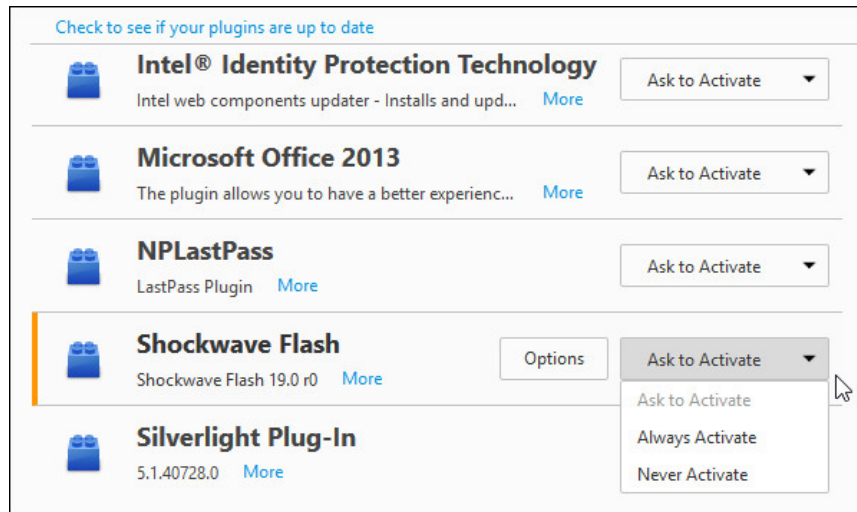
Check to see if your plugins are up to date

Intel® Identity Protection Technology
Intel web components updater - Installs and upd... More
Ask to Activate

Microsoft Office 2013
The plugin allows you to have a better experienc... More
Ask to Activate

NPLastPass
LastPass Plugin More
Ask to Activate

Shockwave Flash
Shockwave Flash 19.0 r0 More
Options
Ask to Activate

Ask to Activate
Always Activate
Never Activate

Silverlight Plug-In
5.1.40728.0 More